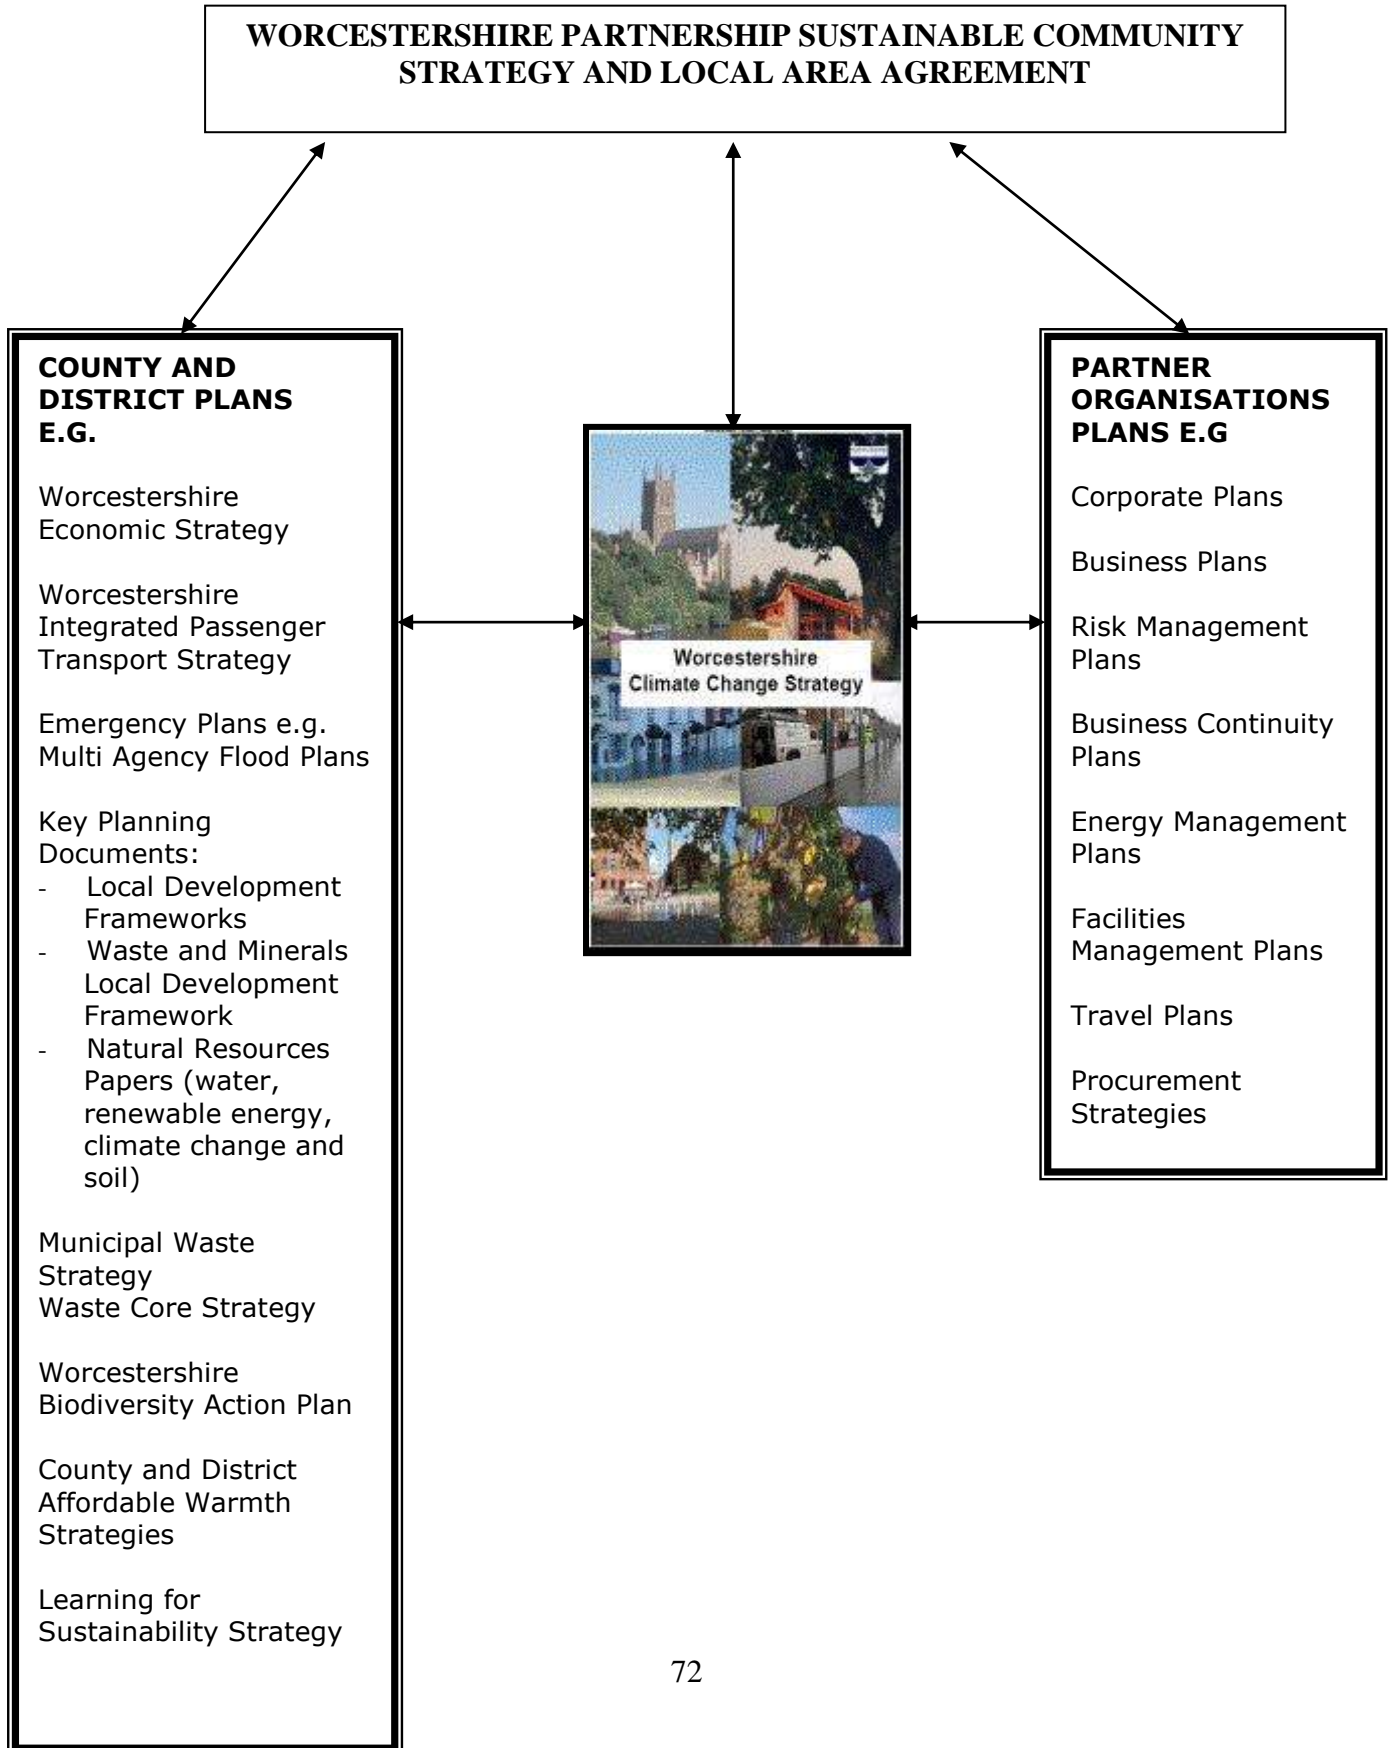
WORCESTERSHIRE PARTNERSHIP SUSTAINABLE COMMUNITY STRATEGY AND LOCAL AREA AGREEMENT

COUNTY AND DISTRICT PLANS E.G.

Worcestershire Economic Strategy

Worcestershire Integrated Passenger Transport Strategy

Emergency Plans e.g. Multi Agency Flood Plans

Key Planning Documents:
- Local Development Frameworks
- Waste and Minerals Local Development Framework
- Natural Resources Papers (water, renewable energy, climate change and soil)

Municipal Waste Strategy
Waste Core Strategy

Worcestershire Biodiversity Action Plan

County and District Affordable Warmth Strategies

Learning for Sustainability Strategy

Worcestershire Climate Change Strategy

PARTNER ORGANISATIONS PLANS E.G

Corporate Plans

Business Plans

Risk Management Plans

Business Continuity Plans

Energy Management Plans

Facilities Management Plans

Travel Plans

Procurement Strategies

72